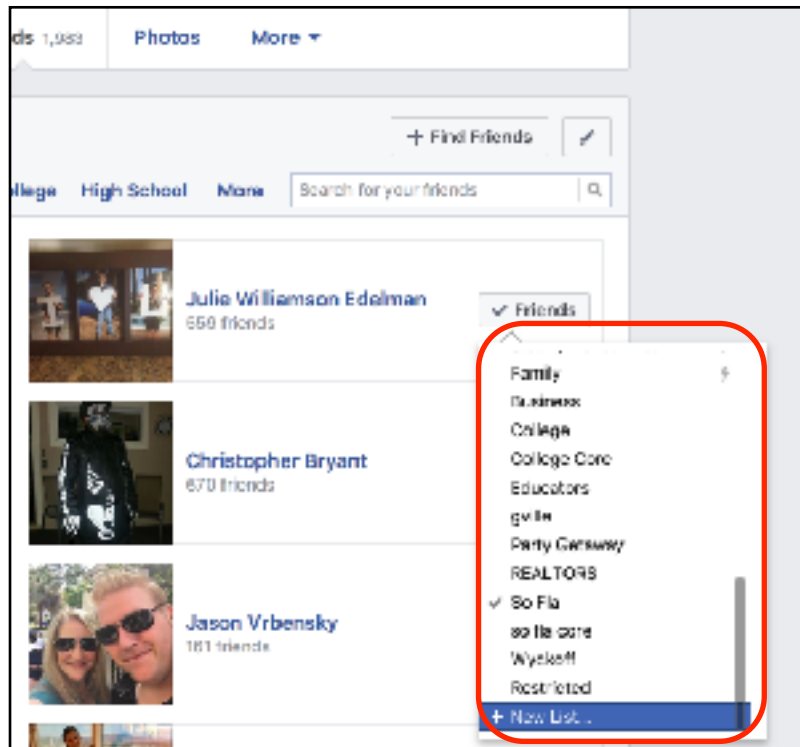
ds 1,983 Photos More

+ Find Friends

llege High School More Search for your friends

Julie Williamson Edelman
659 friends

✓ Friends

Family
Business
College
College Core
Educators
gville
Party Gateway
REALTORS
✓ So Fla
so fla core
Wyckoff
Restricted
+ New List...

Christopher Bryant
670 friends

Jason Vrbensky
161 friends